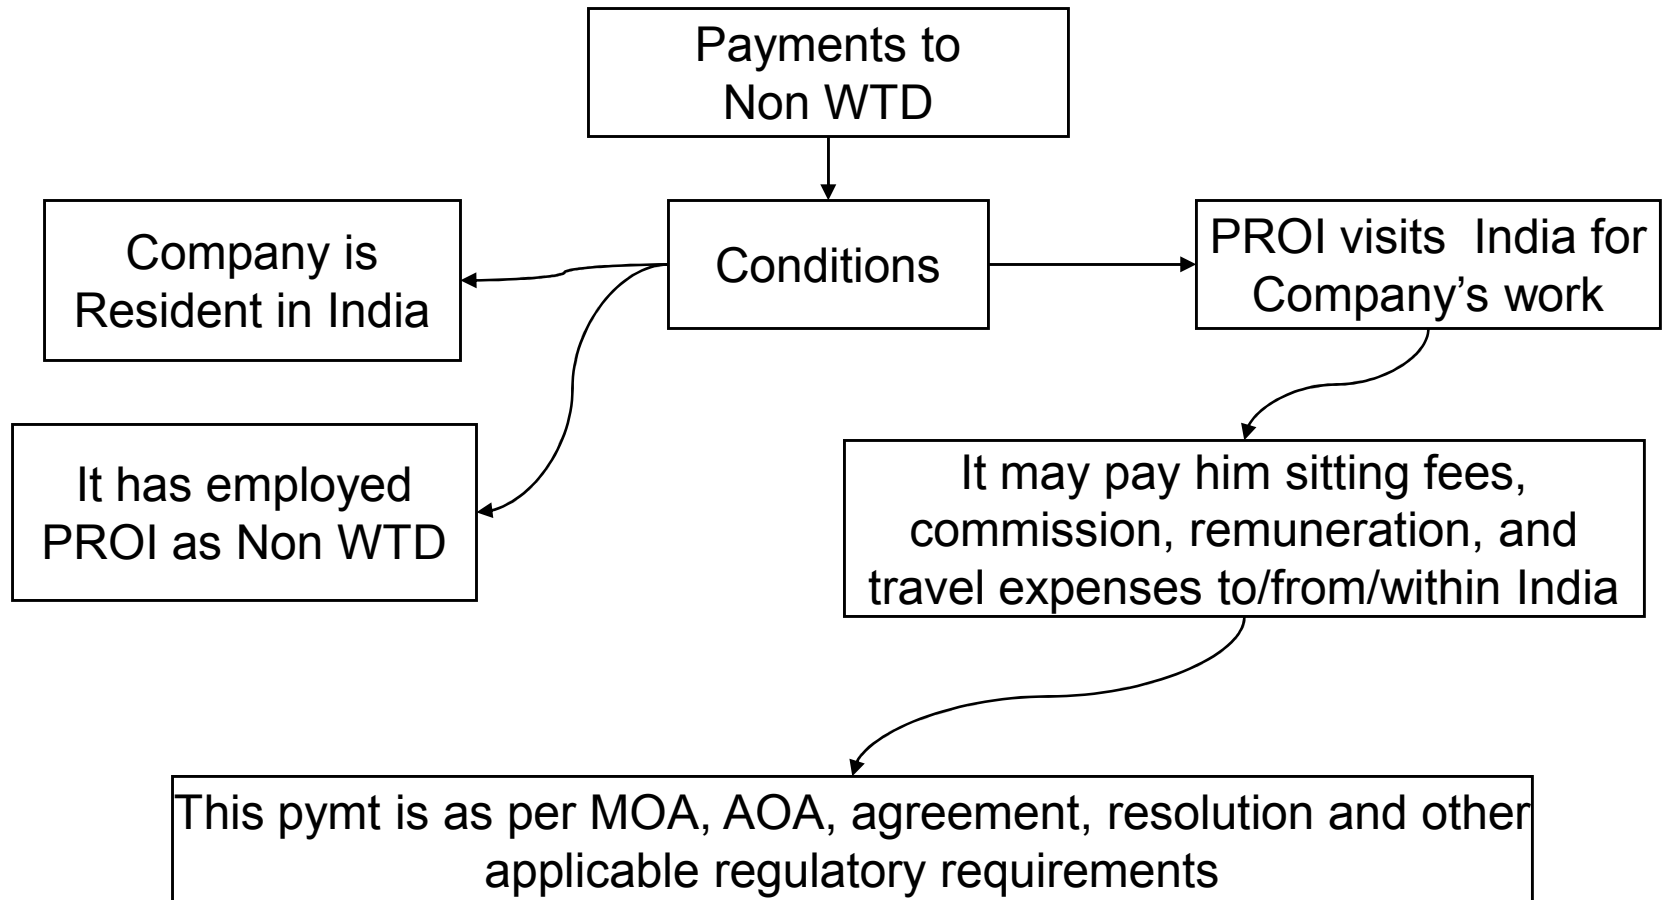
Payments to Non WTD

Conditions

Company is Resident in India

It has employed PROI as Non WTD

PROI visits India for Company's work

It may pay him sitting fees, commission, remuneration, and travel expenses to/from/within India

This pymt is as per MOA, AOA, agreement, resolution and other applicable regulatory requirements